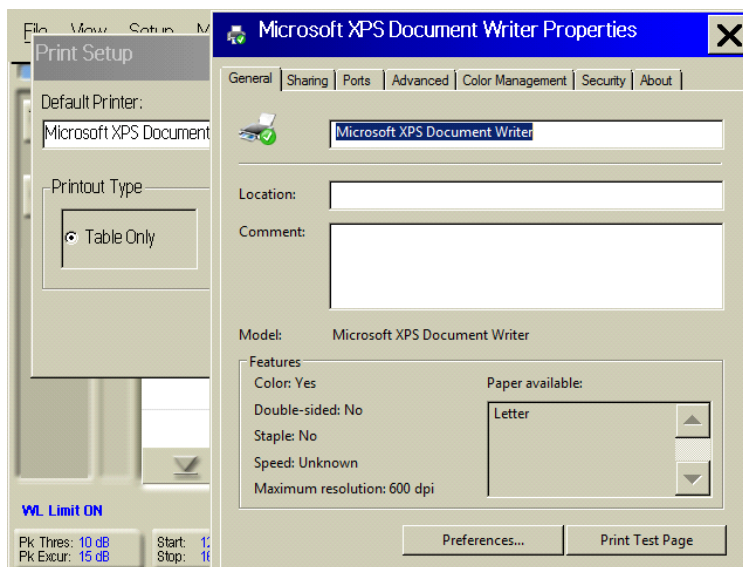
File View Setup M
Print Setup
Default Printer:
Microsoft XPS Document
Printout Type
Table Only
WL Limit ON
Pk Thres: 10 dB
Pk Excur: 15 dB
Start: 1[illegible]
Stop: 1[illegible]

Microsoft XPS Document Writer Properties
General | Sharing | Ports | Advanced | Color Management | Security | About
Microsoft XPS Document Writer
Location:
Comment:
Model: Microsoft XPS Document Writer
Features
Color: Yes
Double-sided: No
Staple: No
Speed: Unknown
Maximum resolution: 600 dpi
Paper available:
Letter
Preferences...
Print Test Page